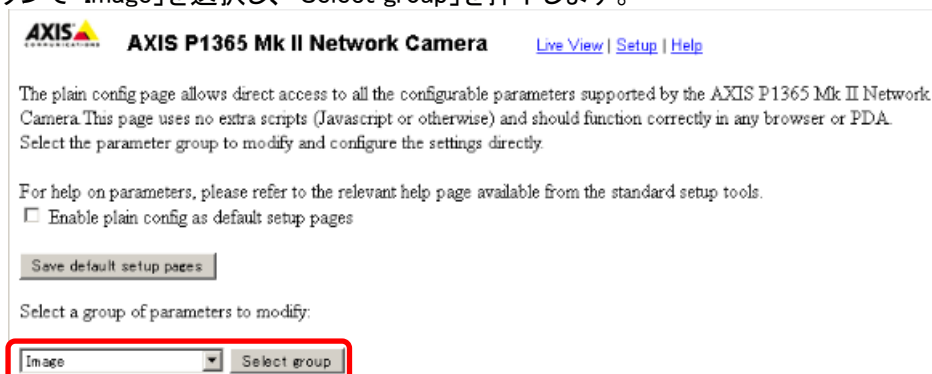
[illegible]で「Image」を選択し、「Select group」を押下します。

AXIS COMMUNICATIONS AXIS P1365 Mk II Network Camera Live View | Setup | Help

The plain config page allows direct access to all the configurable parameters supported by the AXIS P1365 Mk II Network Camera.This page uses no extra scripts (Javascript or otherwise) and should function correctly in any browser or PDA. Select the parameter group to modify and configure the settings directly.

For help on parameters, please refer to the relevant help page available from the standard setup tools.
☐ Enable plain config as default setup pages

Save default setup pages

Select a group of parameters to modify:

Image Select group